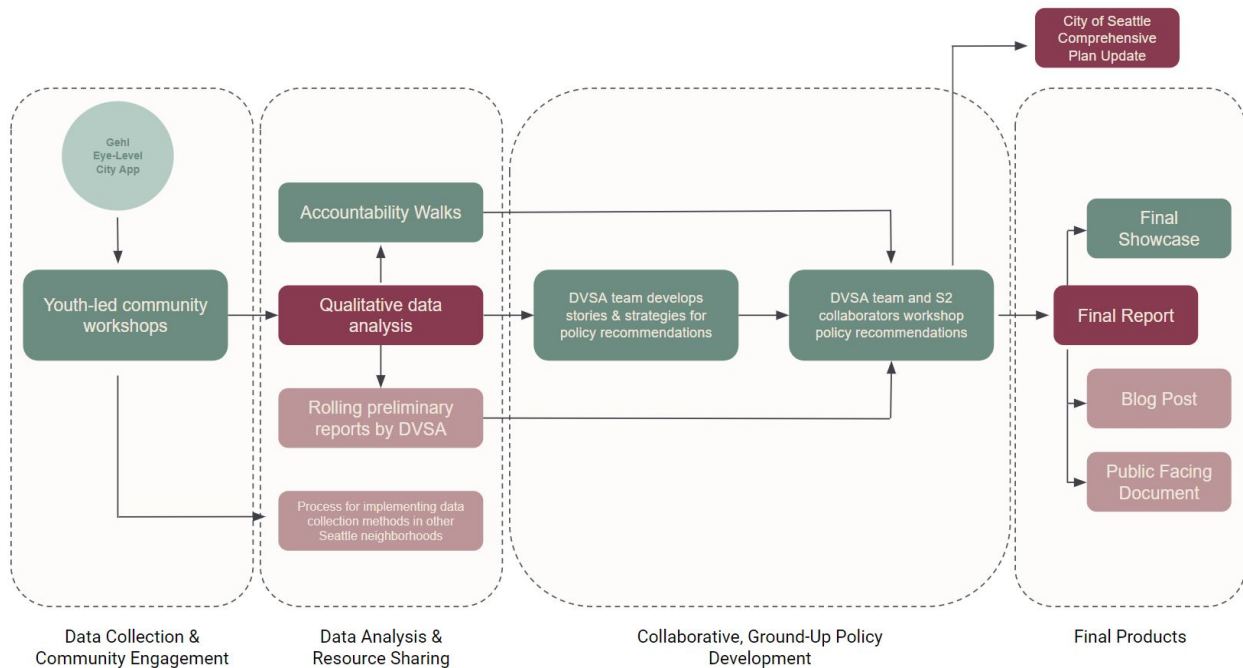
City of Seattle Comprehensive Plan Update

Gehl Eye-Level City App

Youth-led community workshops

Accountability Walks

Qualitative data analysis

Rolling preliminary reports by DVSA

Process for implementing data collection methods in other Seattle neighborhoods

DVSA team develops stories & strategies for policy recommendations

DVSA team and S2 collaborators workshop policy recommendations

Final Showcase

Final Report

Blog Post

Public Facing Document

Data Collection & Community Engagement

Data Analysis & Resource Sharing

Collaborative, Ground-Up Policy Development

Final Products